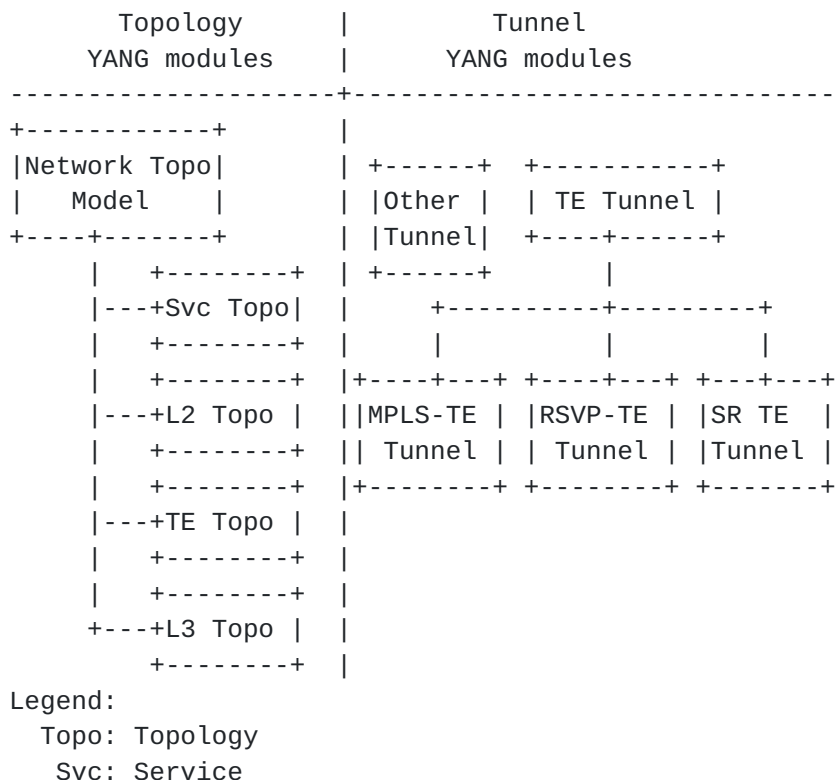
Topology YANG modules

Tunnel YANG modules

Network Topo Model

Svc Topo

L2 Topo

TE Topo

L3 Topo

Other Tunnel

TE Tunnel

MPLS-TE Tunnel

RSVP-TE Tunnel

SR TE Tunnel

Legend:
Topo: Topology
Svc: Service